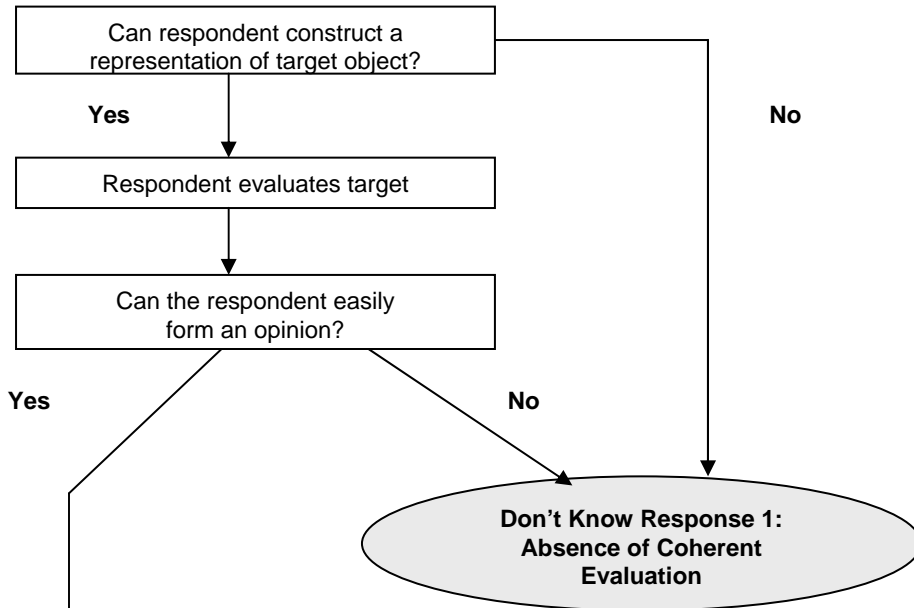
Can respondent construct a representation of target object?

Yes

No

Respondent evaluates target

Can the respondent easily form an opinion?

Yes

No

Don’t Know Response 1: Absence of Coherent Evaluation